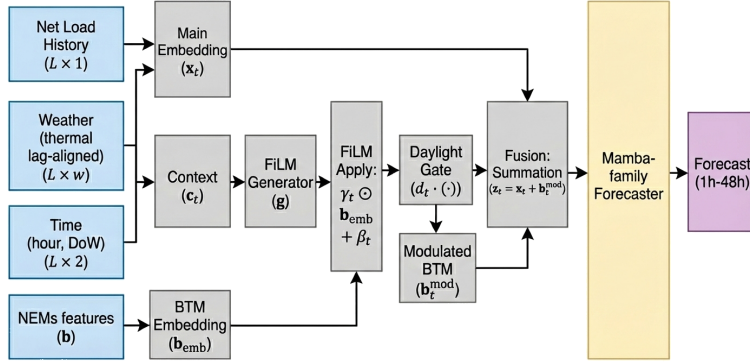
Net Load History $(L \times 1)$

Main Embedding $(\mathbf{x}_t)$

Weather (thermal lag-aligned) $(L \times w)$

Context $(\mathbf{c}_t)$

FiLM Generator $(\mathbf{g})$

FiLM Apply: $\gamma_t \odot \mathbf{b}_{\text{emb}} + \beta_t$

Daylight Gate $(d_t \cdot (\cdot))$

Fusion: Summation $(\mathbf{z}_t = \mathbf{x}_t + \mathbf{b}_t^{\text{mod}})$

Mamba-family Forecaster

Forecast (1h-48h)

Time (hour, DoW) $(L \times 2)$

Modulated BTM $(\mathbf{b}_t^{\text{mod}})$

NEMs features $(\mathbf{b})$

BTM Embedding $(\mathbf{b}_{\text{emb}})$